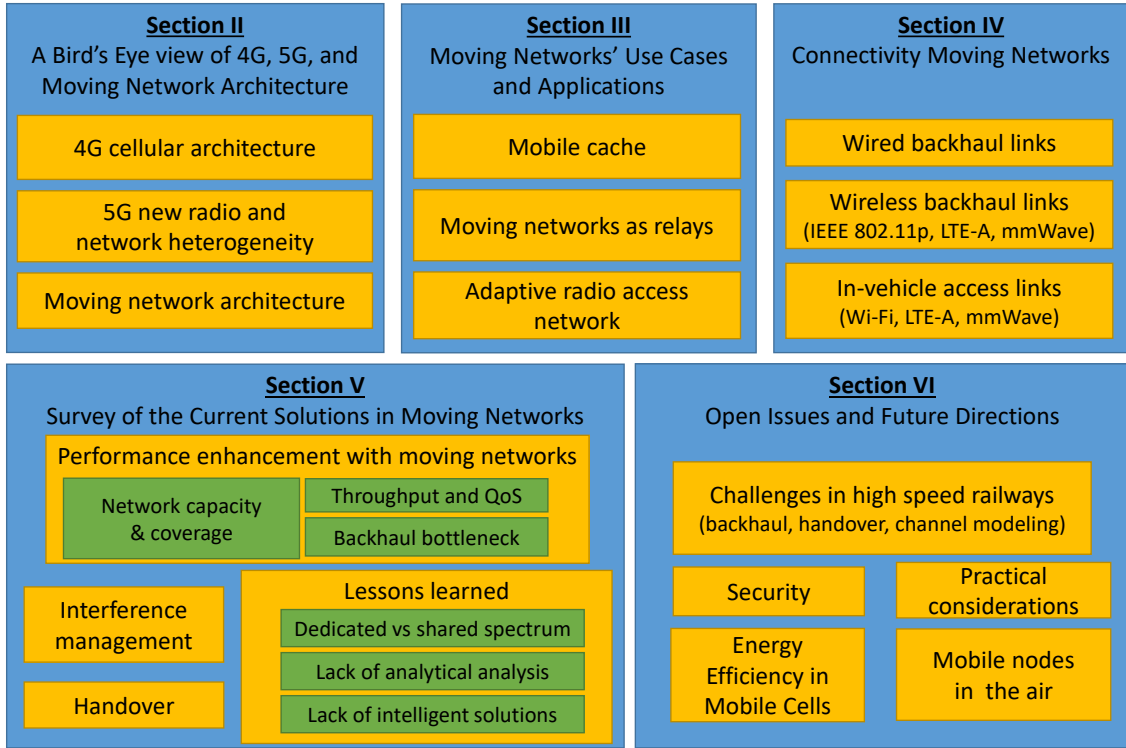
Section II
A Bird's Eye view of 4G, 5G, and Moving Network Architecture

4G cellular architecture

5G new radio and network heterogeneity

Moving network architecture

Section III
Moving Networks' Use Cases and Applications

Mobile cache

Moving networks as relays

Adaptive radio access network

Section IV
Connectivity Moving Networks

Wired backhaul links

Wireless backhaul links (IEEE 802.11p, LTE-A, mmWave)

In-vehicle access links (Wi-Fi, LTE-A, mmWave)

Section V
Survey of the Current Solutions in Moving Networks

Performance enhancement with moving networks

Network capacity & coverage

Throughput and QoS

Backhaul bottleneck

Interference management

Handover

Lessons learned

Dedicated vs shared spectrum

Lack of analytical analysis

Lack of intelligent solutions

Section VI
Open Issues and Future Directions

Challenges in high speed railways (backhaul, handover, channel modeling)

Security

Practical considerations

Energy Efficiency in Mobile Cells

Mobile nodes in the air